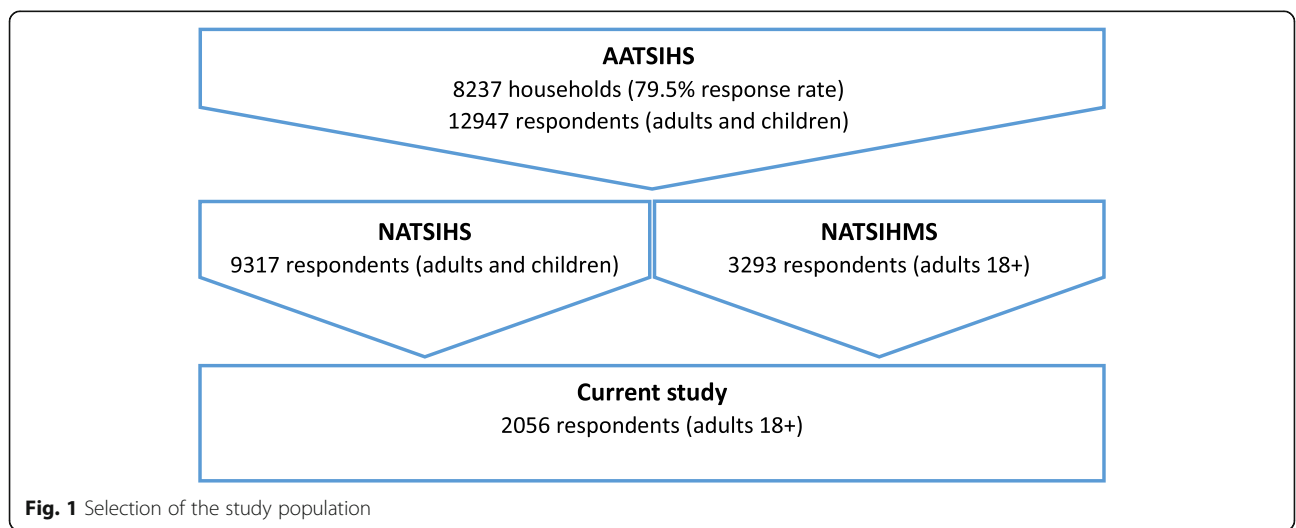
AATSIHS
8237 households (79.5% response rate)
12947 respondents (adults and children)

NATSIHS
9317 respondents (adults and children)

NATSIHMS
3293 respondents (adults 18+)

Current study
2056 respondents (adults 18+)

Fig. 1 Selection of the study population